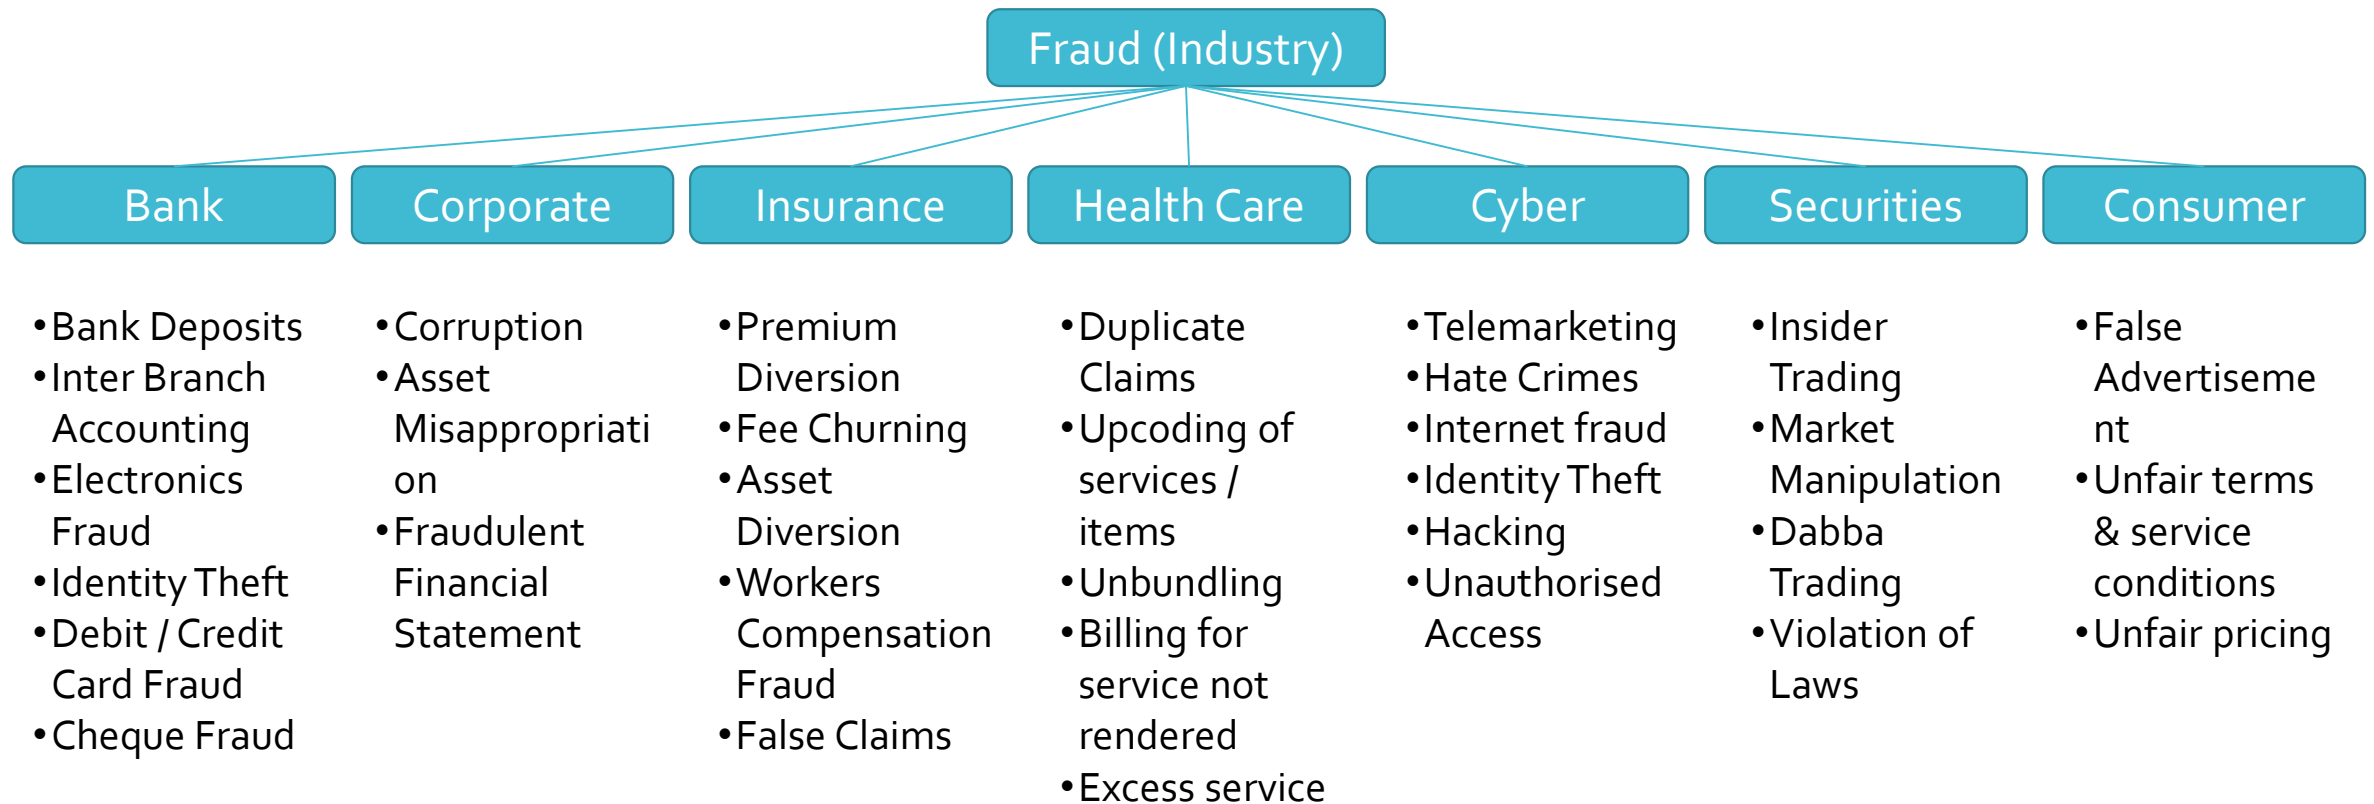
Fraud (Industry)

Bank

- Bank Deposits
- Inter Branch Accounting
- Electronics Fraud
- Identity Theft
- Debit / Credit Card Fraud
- Cheque Fraud

Corporate

- Corruption
- Asset Misappropriation
- Fraudulent Financial Statement

Insurance

- Premium Diversion
- Fee Churning
- Asset Diversion
- Workers Compensation Fraud
- False Claims

Health Care

- Duplicate Claims
- Upcoding of services / items
- Unbundling
- Billing for service not rendered
- Excess service

Cyber

- Telemarketing
- Hate Crimes
- Internet fraud
- Identity Theft
- Hacking
- Unauthorised Access

Securities

- Insider Trading
- Market Manipulation
- Dabba Trading
- Violation of Laws

Consumer

- False Advertisement
- Unfair terms & service conditions
- Unfair pricing